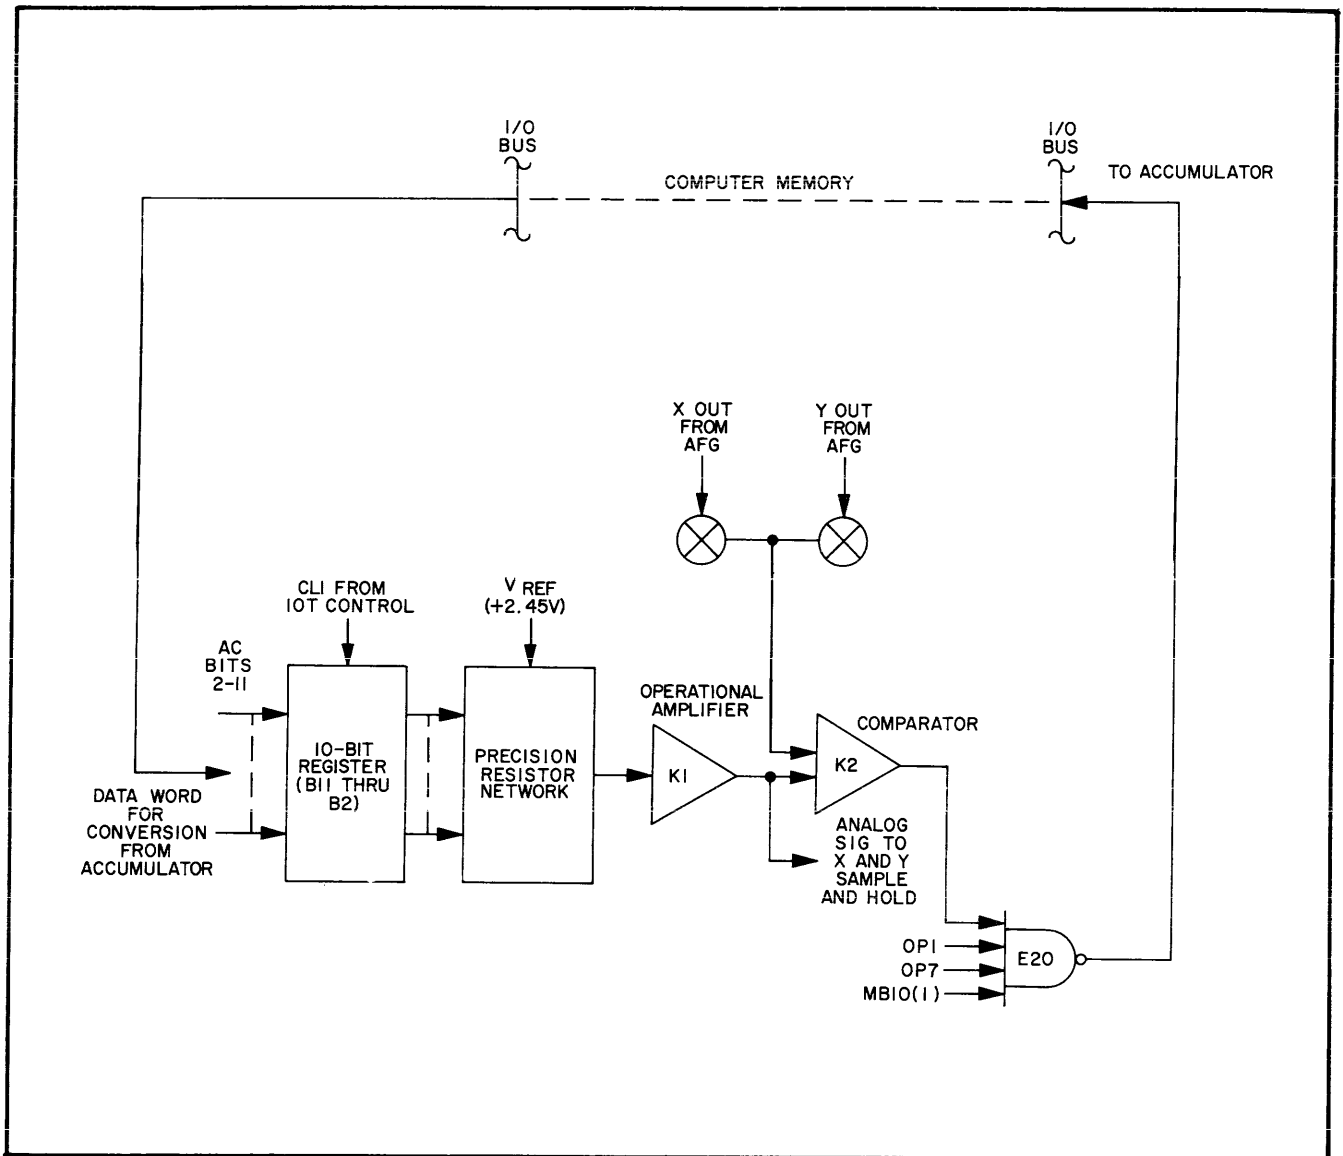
I/O BUS

I/O BUS

TO ACCUMULATOR

COMPUTER MEMORY

X OUT FROM AFG

Y OUT FROM AFG

CLI FROM IOT CONTROL

V REF (+2.45V)

AC BITS 2-11

10-BIT REGISTER (B11 THRU B2)

PRECISION RESISTOR NETWORK

OPERATIONAL AMPLIFIER

K1

COMPARATOR

K2

DATA WORD FOR CONVERSION FROM ACCUMULATOR

ANALOG SIG TO X AND Y SAMPLE AND HOLD

OP1

OP7

MB10(1)

E20